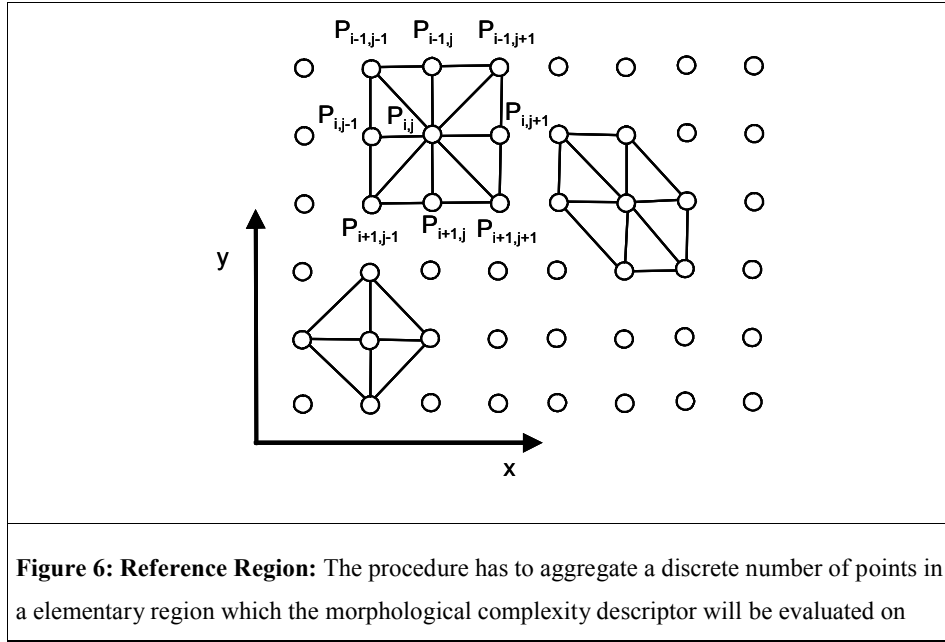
$P_{i-1,j-1}$ $P_{i-1,j}$ $P_{i-1,j+1}$

$P_{i,j-1}$ $P_{i,j}$ $P_{i,j+1}$

$P_{i+1,j-1}$ $P_{i+1,j}$ $P_{i+1,j+1}$

y

x

**Figure 6: Reference Region:** The procedure has to aggregate a discrete number of points in a elementary region which the morphological complexity descriptor will be evaluated on